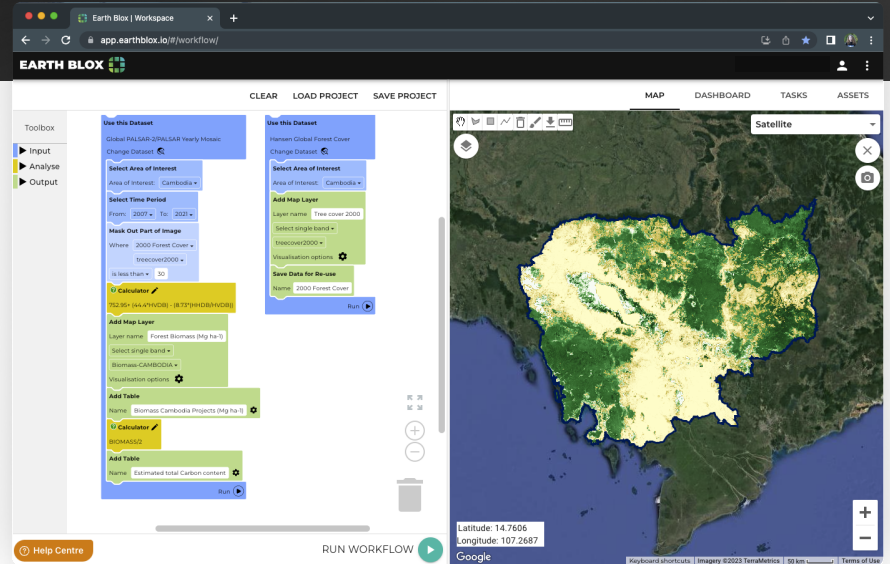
Earth Blox | Workspace
app.earthblox.io/#/workflow/
EARTH BLOX
CLEAR LOAD PROJECT SAVE PROJECT
MAP DASHBOARD TASKS ASSETS
Toolbox
Input
Analyse
Output
Use this Dataset
Global PALSAR-2/PALSAR Yearly Mosaic
Change Dataset
Select Area of Interest
Area of Interest: Cambodia
Select Time Period
From: 2007 To: 2021
Mask Out Part of Image
Where 2000 Forest Cover
treecover2000
is less than 30
Calculator
752.95+ (44.4*HVDB) - (8.72*(HHDB/HVDB))
Add Map Layer
Layer name Forest Biomass (Mg ha-1)
Select single band
Biomass-CAMBODIA
Visualisation options
Add Table
Name Biomass Cambodia Projects (Mg ha-1)
Calculator
BIOMASS/2
Add Table
Name Estimated total Carbon content
Run
Use this Dataset
Hansen Global Forest Cover
Change Dataset
Select Area of Interest
Area of Interest: Cambodia
Add Map Layer
Layer name Tree cover 2000
Select single band
treecover2000
Visualisation options
Save Data for Re-use
Name 2000 Forest Cover
Run
Satellite
Latitude: 14.7606
Longitude: 107.2687
Google
Keyboard shortcuts Imagery ©2023 TerraMetrics 50 km Terms of Use
Help Centre
RUN WORKFLOW